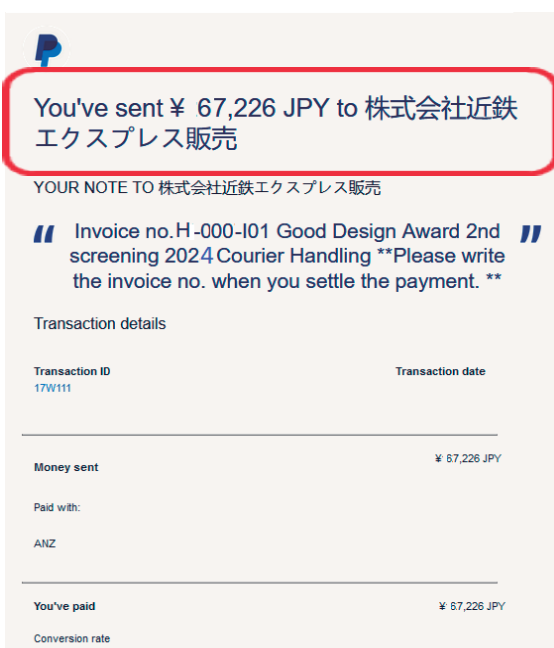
You've sent ¥ 67,226 JPY to 株式会社近鉄エクスプレス販売

YOUR NOTE TO 株式会社近鉄エクスプレス販売

“ Invoice no. H-000-I01 Good Design Award 2nd screening 2024 Courier Handling **Please write the invoice no. when you settle the payment. ** ”

Transaction details

Transaction ID
17W111

Transaction date

Money sent
¥ 67,226 JPY

Paid with:

ANZ

You've paid
¥ 67,226 JPY

Conversion rate